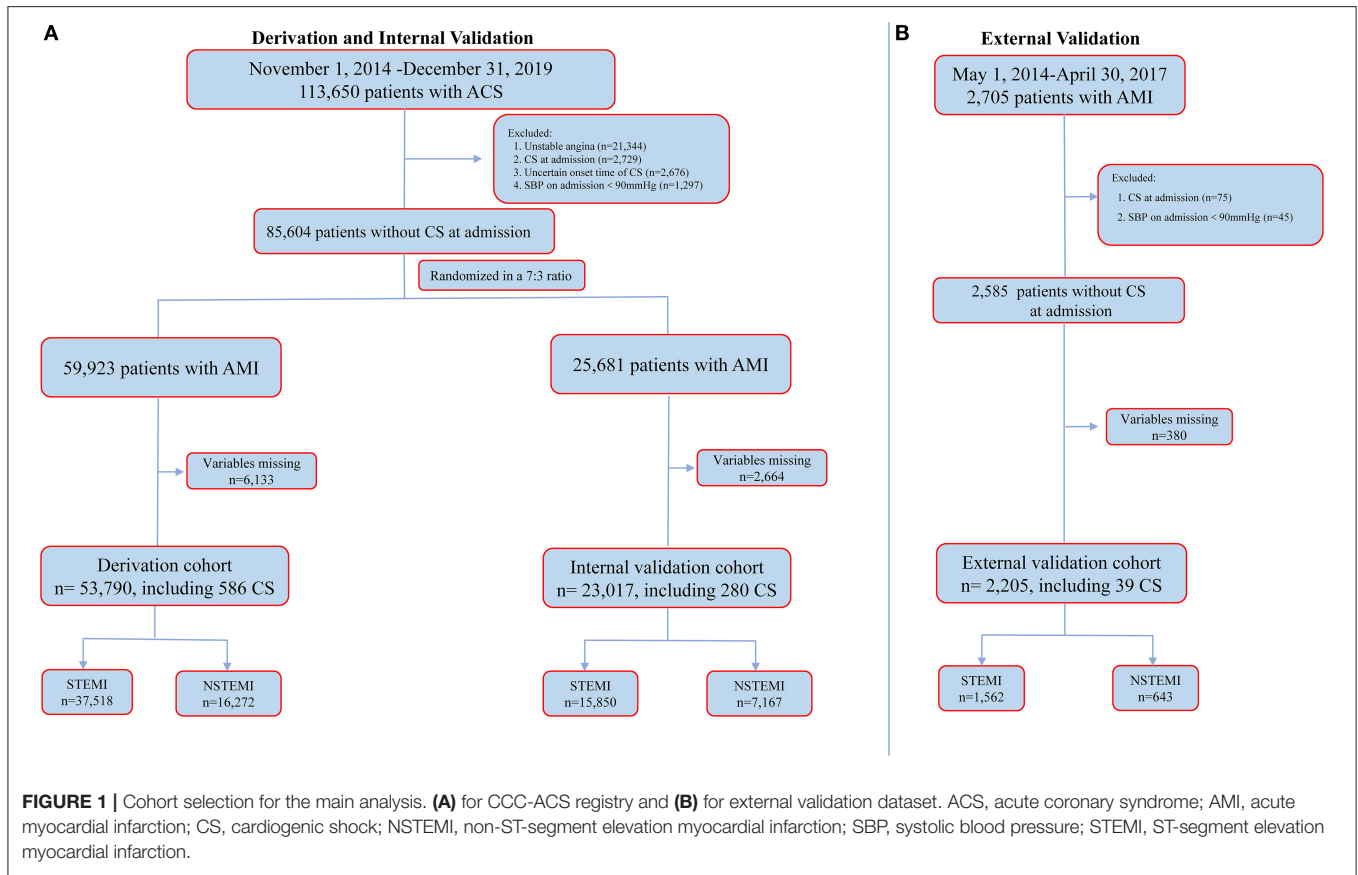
A

Derivation and Internal Validation

November 1, 2014 -December 31, 2019
113,650 patients with ACS

Excluded:
1. Unstable angina (n=21,344)
2. CS at admission (n=2,729)
3. Uncertain onset time of CS (n=2,676)
4. SBP on admission < 90mmHg (n=1,297)

85,604 patients without CS at admission

Randomized in a 7:3 ratio

59,923 patients with AMI

25,681 patients with AMI

Variables missing
n=6,133

Variables missing
n=2,664

Derivation cohort
n= 53,790, including 586 CS

Internal validation cohort
n= 23,017, including 280 CS

STEMI
n=37,518

NSTEMI
n=16,272

STEMI
n=15,850

NSTEMI
n=7,167

B

External Validation

May 1, 2014-April 30, 2017
2,705 patients with AMI

Excluded:
1. CS at admission (n=75)
2. SBP on admission < 90mmHg (n=45)

2,585 patients without CS at admission

Variables missing
n=380

External validation cohort
n= 2,205, including 39 CS

STEMI
n=1,562

NSTEMI
n=643

FIGURE 1 | Cohort selection for the main analysis. (A) for CCC-ACS registry and (B) for external validation dataset. ACS, acute coronary syndrome; AMI, acute myocardial infarction; CS, cardiogenic shock; NSTEMI, non-ST-segment elevation myocardial infarction; SBP, systolic blood pressure; STEMI, ST-segment elevation myocardial infarction.